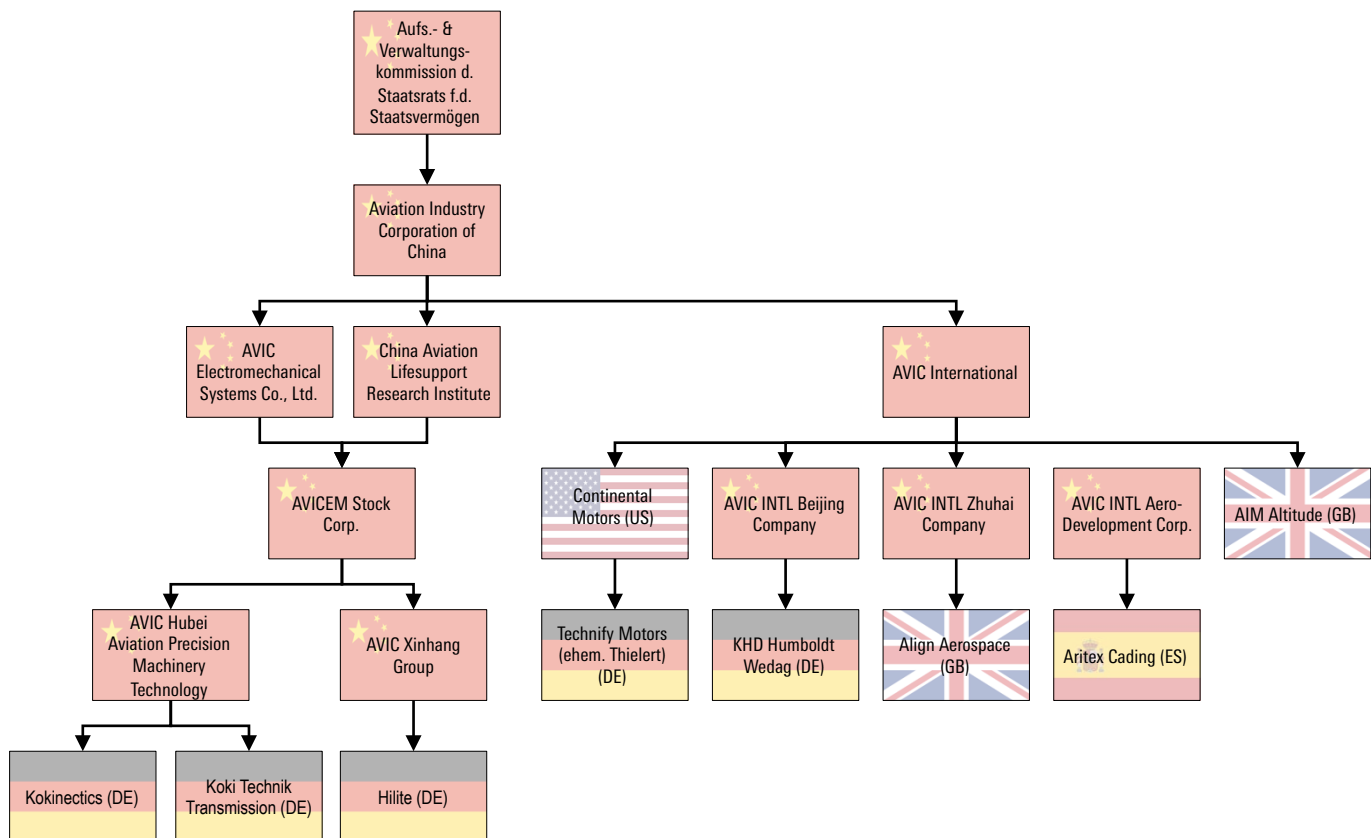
Aufs.- & Verwaltungskommission d. Staatsrats f.d. Staatsvermögen

Aviation Industry Corporation of China

AVIC Electromechanical Systems Co., Ltd.

China Aviation Lifesupport Research Institute

AVIC International

AVICEM Stock Corp.

Continental Motors (US)

AVIC INTL Beijing Company

AVIC INTL Zhuhai Company

AVIC INTL Aero-Development Corp.

AIM Altitude (GB)

AVIC Hubei Aviation Precision Machinery Technology

AVIC Xinhang Group

Technify Motors (ehem. Thielert) (DE)

KHD Humboldt Wedag (DE)

Align Aerospace (GB)

Aritex Cading (ES)

Kokinectics (DE)

Koki Technik Transmission (DE)

Hilite (DE)